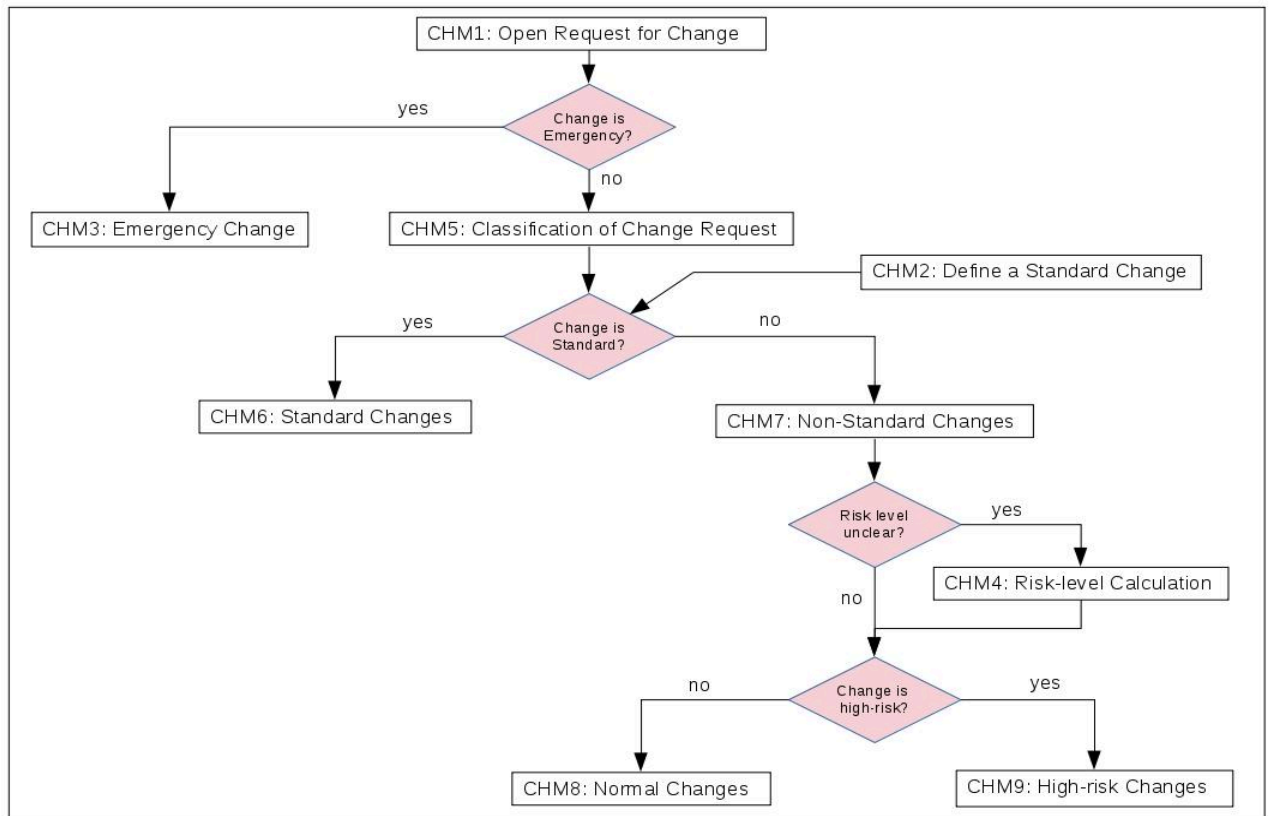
CHM1: Open Request for Change

Change is Emergency?

yes

no

CHM3: Emergency Change

CHM5: Classification of Change Request

CHM2: Define a Standard Change

Change is Standard?

yes

no

CHM6: Standard Changes

CHM7: Non-Standard Changes

Risk level unclear?

yes

CHM4: Risk-level Calculation

no

Change is high-risk?

no

yes

CHM8: Normal Changes

CHM9: High-risk Changes